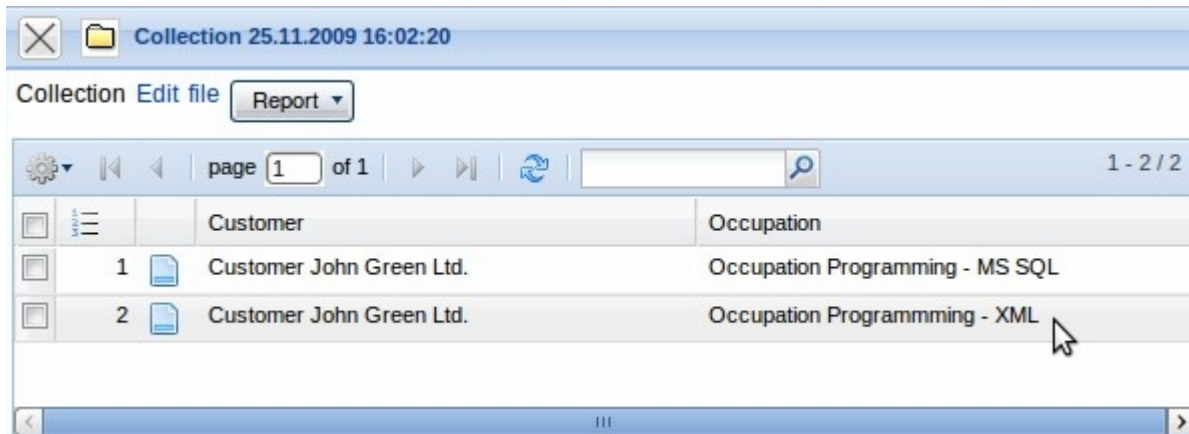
Collection 25.11.2009 16:02:20

Collection Edit file Report ▾

page 1 of 1 1 - 2 / 2

| | | | Customer | Occupation |
|---|---|---|---|---|
| | 1 | | Customer John Green Ltd. | Occupation Programming - MS SQL |
| | 2 | | Customer John Green Ltd. | Occupation Programmming - XML |